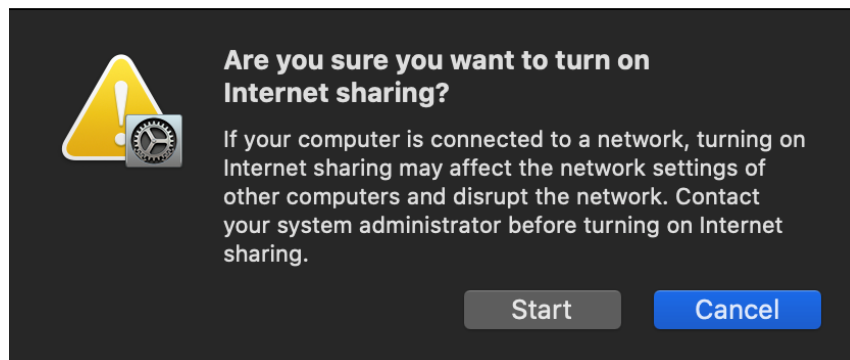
Are you sure you want to turn on Internet sharing?

If your computer is connected to a network, turning on Internet sharing may affect the network settings of other computers and disrupt the network. Contact your system administrator before turning on Internet sharing.

Start

Cancel